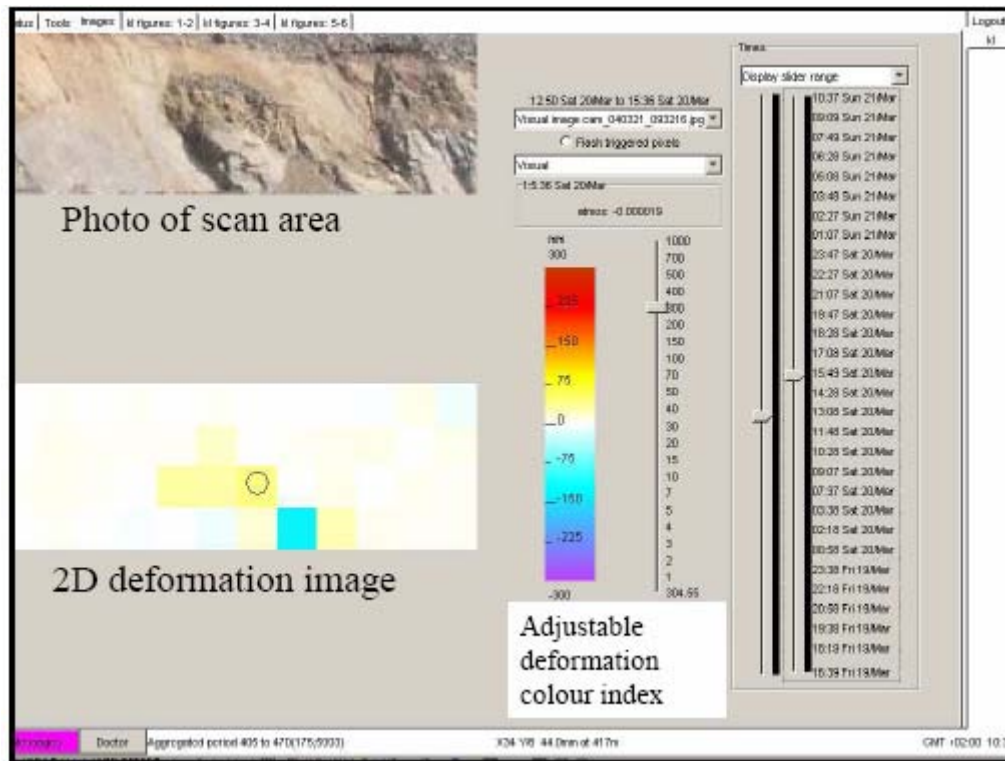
tus | Tools | Images | kl figures: 1-2 | kl figures: 3-4 | kl figures: 5-6 |

Logout
kl

Photo of scan area

12:50 Sat 20Mar to 15:36 Sat 20Mar
Visual image cam_040321_093216.jpg
Flash triggered pixels
Visual
15:36 Sat 20Mar
stress -0.000019

mm
300
225
150
75
0
-75
-150
-225
-300

1000
700
500
400
300
200
150
100
70
50
40
30
20
15
10
7
5
4
3
2
1
304.55

Times
Display slider range
10:37 Sun 21Mar
09:09 Sun 21Mar
07:49 Sun 21Mar
06:28 Sun 21Mar
05:08 Sun 21Mar
03:48 Sun 21Mar
02:27 Sun 21Mar
01:07 Sun 21Mar
23:47 Sat 20Mar
22:27 Sat 20Mar
21:07 Sat 20Mar
19:47 Sat 20Mar
18:28 Sat 20Mar
17:08 Sat 20Mar
15:49 Sat 20Mar
14:28 Sat 20Mar
13:08 Sat 20Mar
11:48 Sat 20Mar
10:28 Sat 20Mar
09:07 Sat 20Mar
07:37 Sat 20Mar
03:38 Sat 20Mar
02:18 Sat 20Mar
00:58 Sat 20Mar
23:38 Fri 19Mar
22:18 Fri 19Mar
20:58 Fri 19Mar
19:38 Fri 19Mar
18:19 Fri 19Mar
16:39 Fri 19Mar

2D deformation image

Adjustable deformation colour index

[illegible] | Doctor | Aggregated period 405 to 470(175/5003) | X24 Y8 44.0mm at 417m | GMT +02:00 10:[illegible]